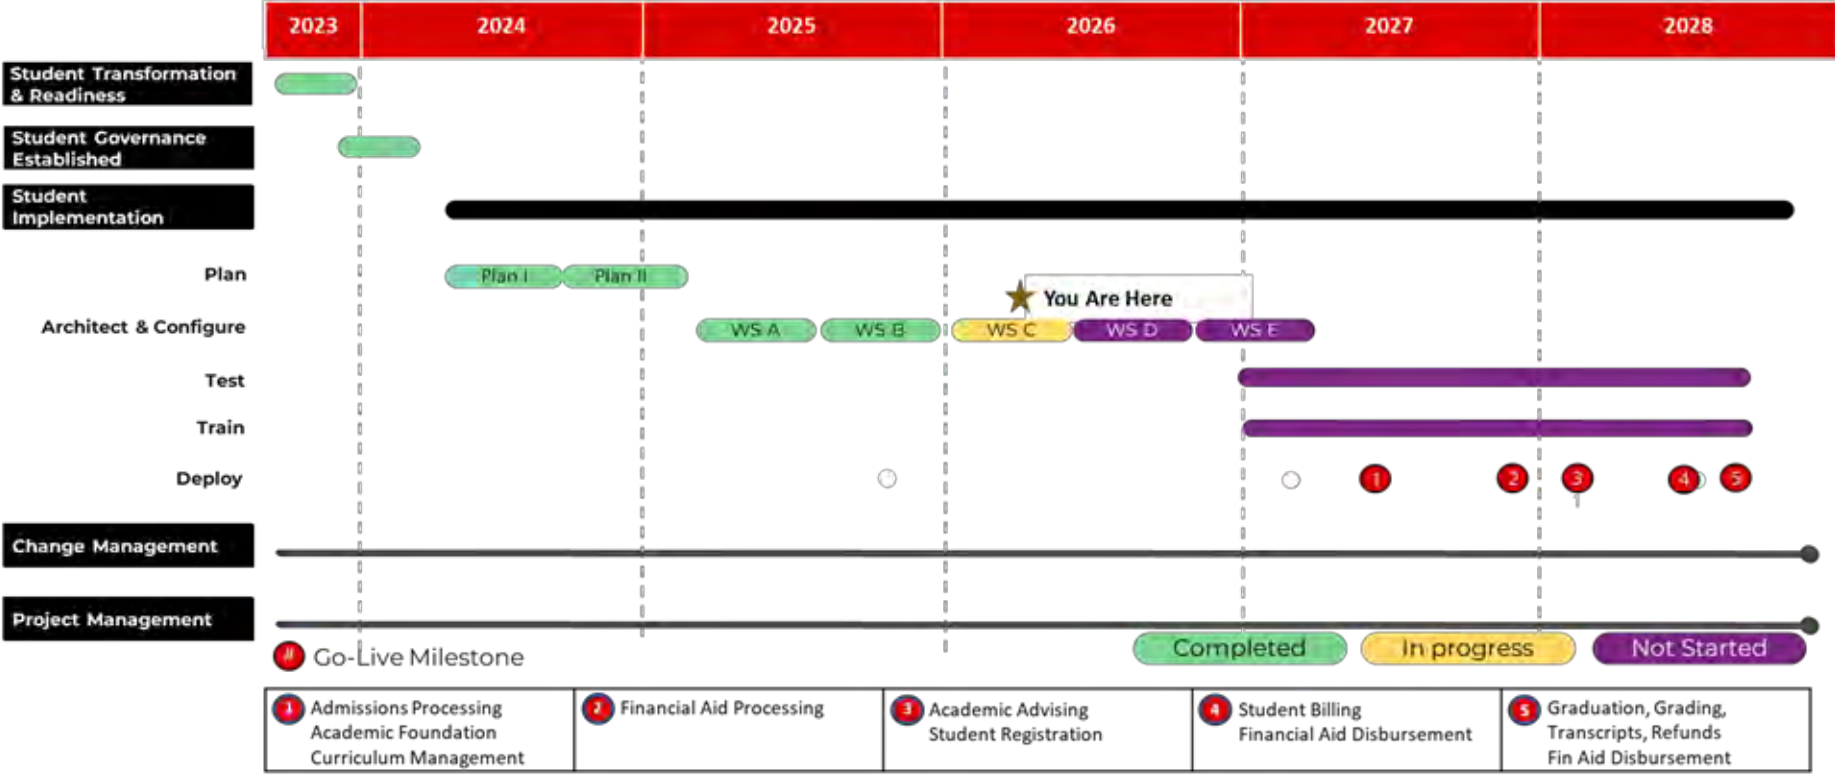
| 2023 | 2024 | 2025 | 2026 | 2027 | 2028 |
|---|---|---|---|---|---|

Student Transformation & Readiness

Student Governance Established

Student Implementation

Plan

Plan I

Plan II

Architect & Configure

You Are Here

WS A

WS B

WS C

WS D

WS E

Test

Train

Deploy

1

2

3

4

5

Change Management

Project Management

# Go-Live Milestone

Completed

In progress

Not Started

| 1 Admissions Processing Academic Foundation Curriculum Management | 2 Financial Aid Processing | 3 Academic Advising Student Registration | 4 Student Billing Financial Aid Disbursement | 5 Graduation, Grading, Transcripts, Refunds Fin Aid Disbursement |
|---|---|---|---|---|